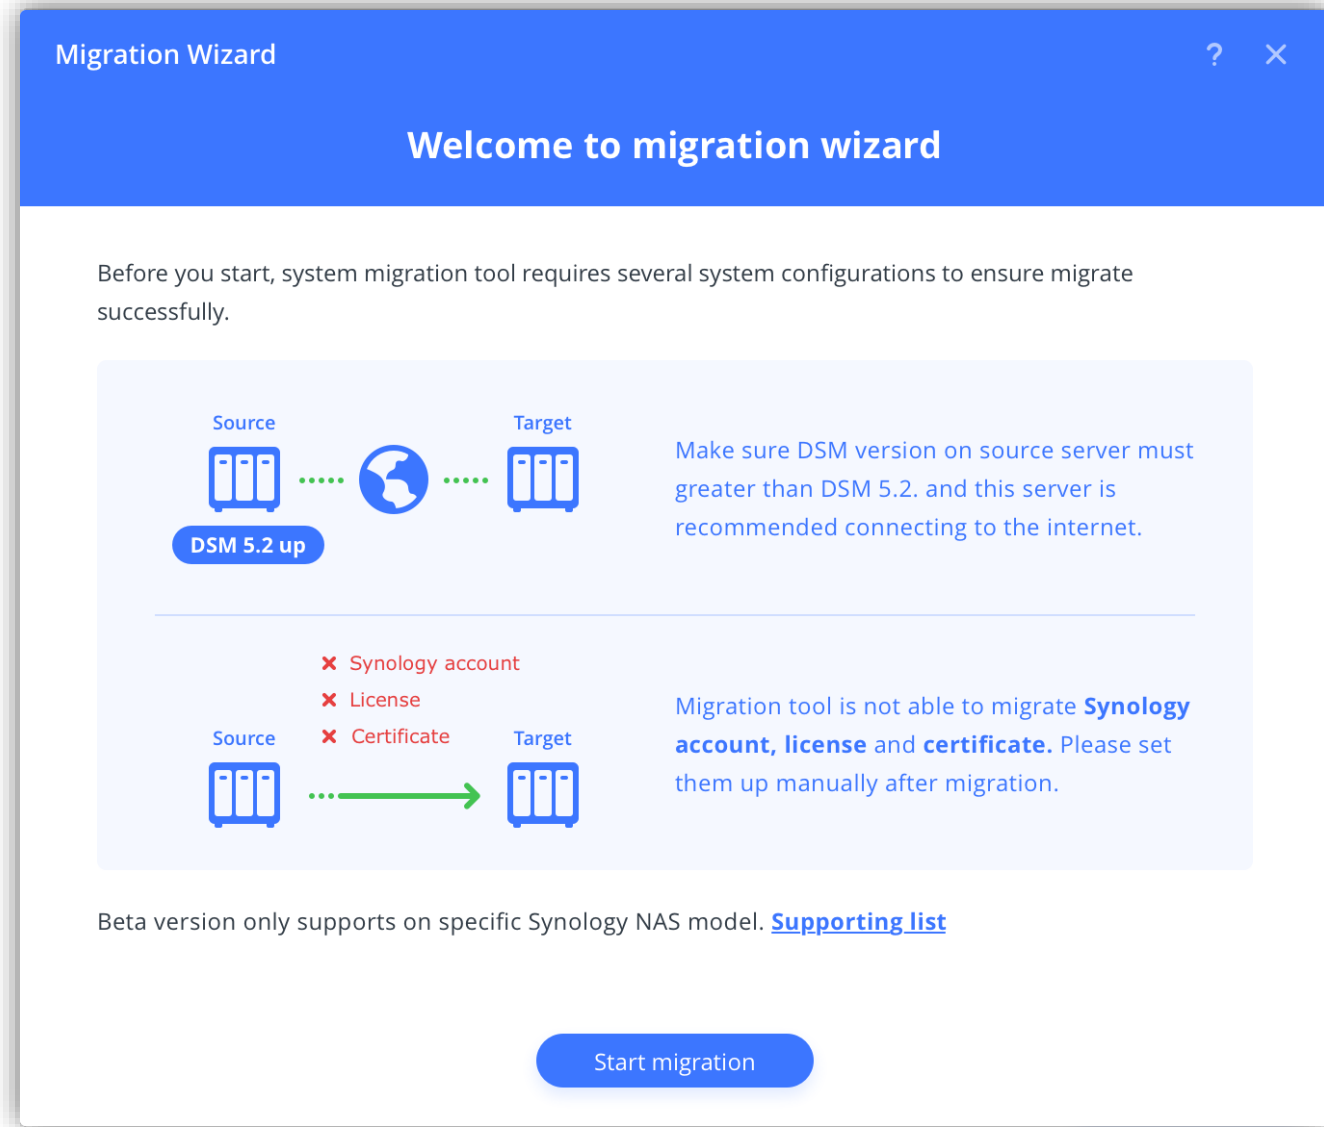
Migration Wizard

?

Welcome to migration wizard

Before you start, system migration tool requires several system configurations to ensure migrate successfully.

Source

Target

DSM 5.2 up

Make sure DSM version on source server must greater than DSM 5.2. and this server is recommended connecting to the internet.

Synology account

License

Certificate

Source

Target

Migration tool is not able to migrate Synology account, license and certificate. Please set them up manually after migration.

Beta version only supports on specific Synology NAS model. Supporting list

Start migration